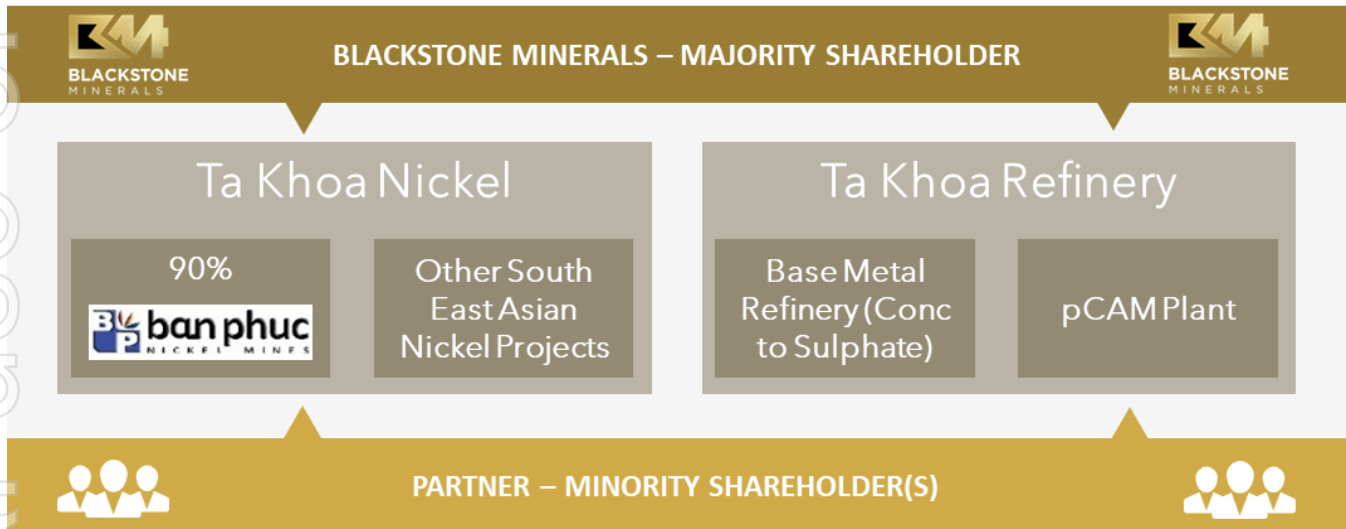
BLACKSTONE MINERALS

BLACKSTONE MINERALS – MAJORITY SHAREHOLDER

BLACKSTONE MINERALS

Ta Khoa Nickel

90%

BP ban phuc NICKEL MINES

Other South East Asian Nickel Projects

Ta Khoa Refinery

Base Metal Refinery (Conc to Sulphate)

pCAM Plant

PARTNER – MINORITY SHAREHOLDER(S)